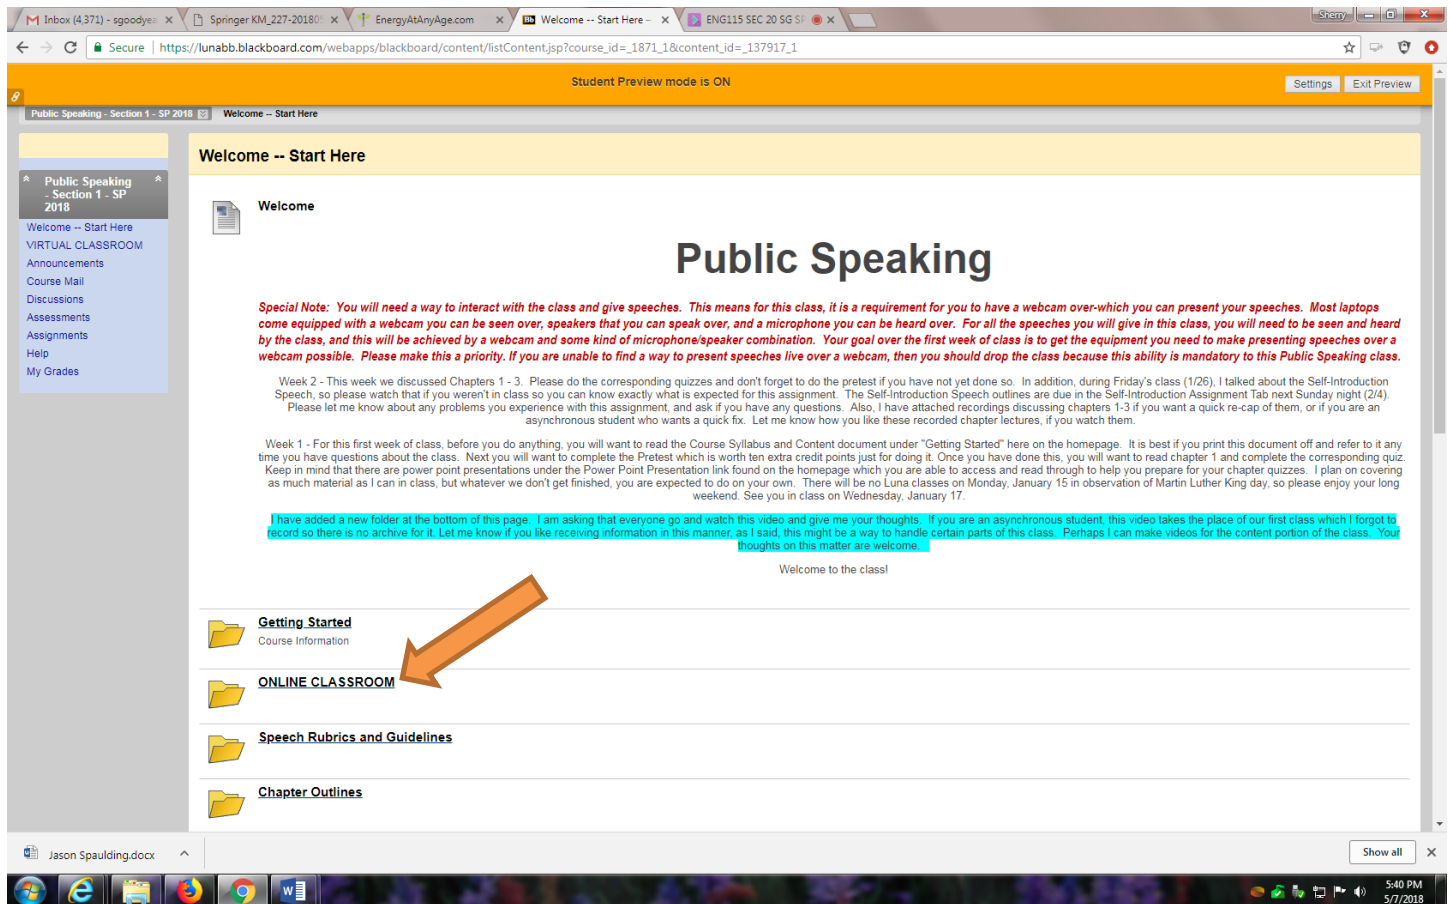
Inbox (4,371) - sgoodye × Springer KM_227-20180 × EnergyAtAnyAge.com × Welcome -- Start Here × ENG115 SEC 20 SG SP × Sherry

Secure https://lunabb.blackboard.com/webapps/blackboard/content/listContent.jsp?course_id=_1871_1&content_id=_137917_1

Student Preview mode is ON

Settings Exit Preview

Public Speaking - Section 1 - SP 2018 Welcome -- Start Here

Public Speaking - Section 1 - SP 2018

Welcome -- Start Here
VIRTUAL CLASSROOM
Announcements
Course Mail
Discussions
Assessments
Assignments
Help
My Grades

Welcome -- Start Here

Welcome

Public Speaking

Special Note: You will need a way to interact with the class and give speeches. This means for this class, it is a requirement for you to have a webcam over-which you can present your speeches. Most laptops come equipped with a webcam you can be seen over, speakers that you can speak over, and a microphone you can be heard over. For all the speeches you will give in this class, you will need to be seen and heard by the class, and this will be achieved by a webcam and some kind of microphone/speaker combination. Your goal over the first week of class is to get the equipment you need to make presenting speeches over a webcam possible. Please make this a priority. If you are unable to find a way to present speeches live over a webcam, then you should drop the class because this ability is mandatory to this Public Speaking class.

Week 2 - This week we discussed Chapters 1 - 3. Please do the corresponding quizzes and don't forget to do the pretest if you have not yet done so. In addition, during Friday's class (1/26), I talked about the Self-Introduction Speech, so please watch that if you weren't in class so you can know exactly what is expected for this assignment. The Self-Introduction Speech outlines are due in the Self-Introduction Assignment Tab next Sunday night (2/4). Please let me know about any problems you experience with this assignment, and ask if you have any questions. Also, I have attached recordings discussing chapters 1-3 if you want a quick re-cap of them, or if you are an asynchronous student who wants a quick fix. Let me know how you like these recorded chapter lectures, if you watch them.

Week 1 - For this first week of class, before you do anything, you will want to read the Course Syllabus and Content document under "Getting Started" here on the homepage. It is best if you print this document off and refer to it any time you have questions about the class. Next you will want to complete the Pretest which is worth ten extra credit points just for doing it. Once you have done this, you will want to read chapter 1 and complete the corresponding quiz. Keep in mind that there are power point presentations under the Power Point Presentation link found on the homepage which you are able to access and read through to help you prepare for your chapter quizzes. I plan on covering as much material as I can in class, but whatever we don't get finished, you are expected to do on your own. There will be no Luna classes on Monday, January 15 in observation of Martin Luther King day, so please enjoy your long weekend. See you in class on Wednesday, January 17.

I have added a new folder at the bottom of this page. I am asking that everyone go and watch this video and give me your thoughts. If you are an asynchronous student, this video takes the place of our first class which I forgot to record so there is no archive for it. Let me know if you like receiving information in this manner, as I said, this might be a way to handle certain parts of this class. Perhaps I can make videos for the content portion of the class. Your thoughts on this matter are welcome.

Welcome to the class!

Getting Started
Course Information

ONLINE CLASSROOM

Speech Rubrics and Guidelines

Chapter Outlines

Jason Spaulding.docx

Show all

5:40 PM
5/7/2018